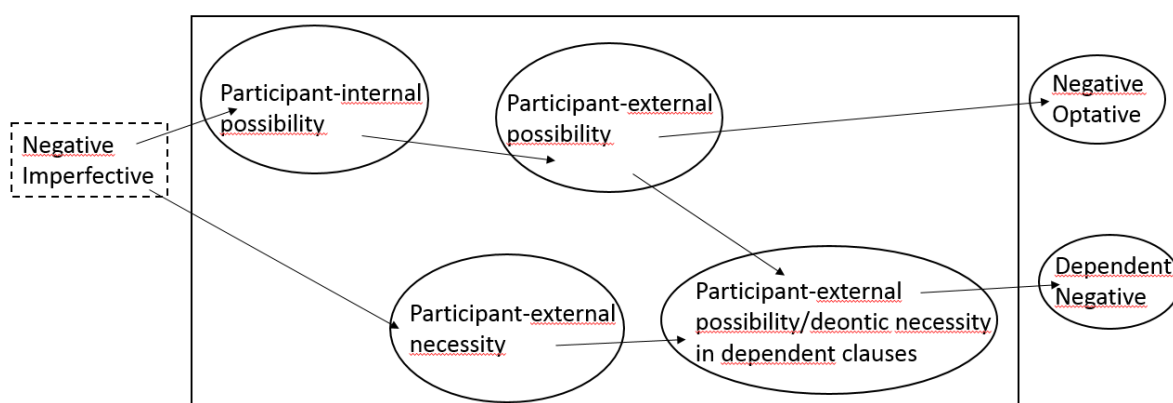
Negative Imperfective

Participant-internal possibility

Participant-external possibility

Negative Optative

Participant-external necessity

Participant-external possibility/deontic necessity in dependent clauses

Dependent Negative